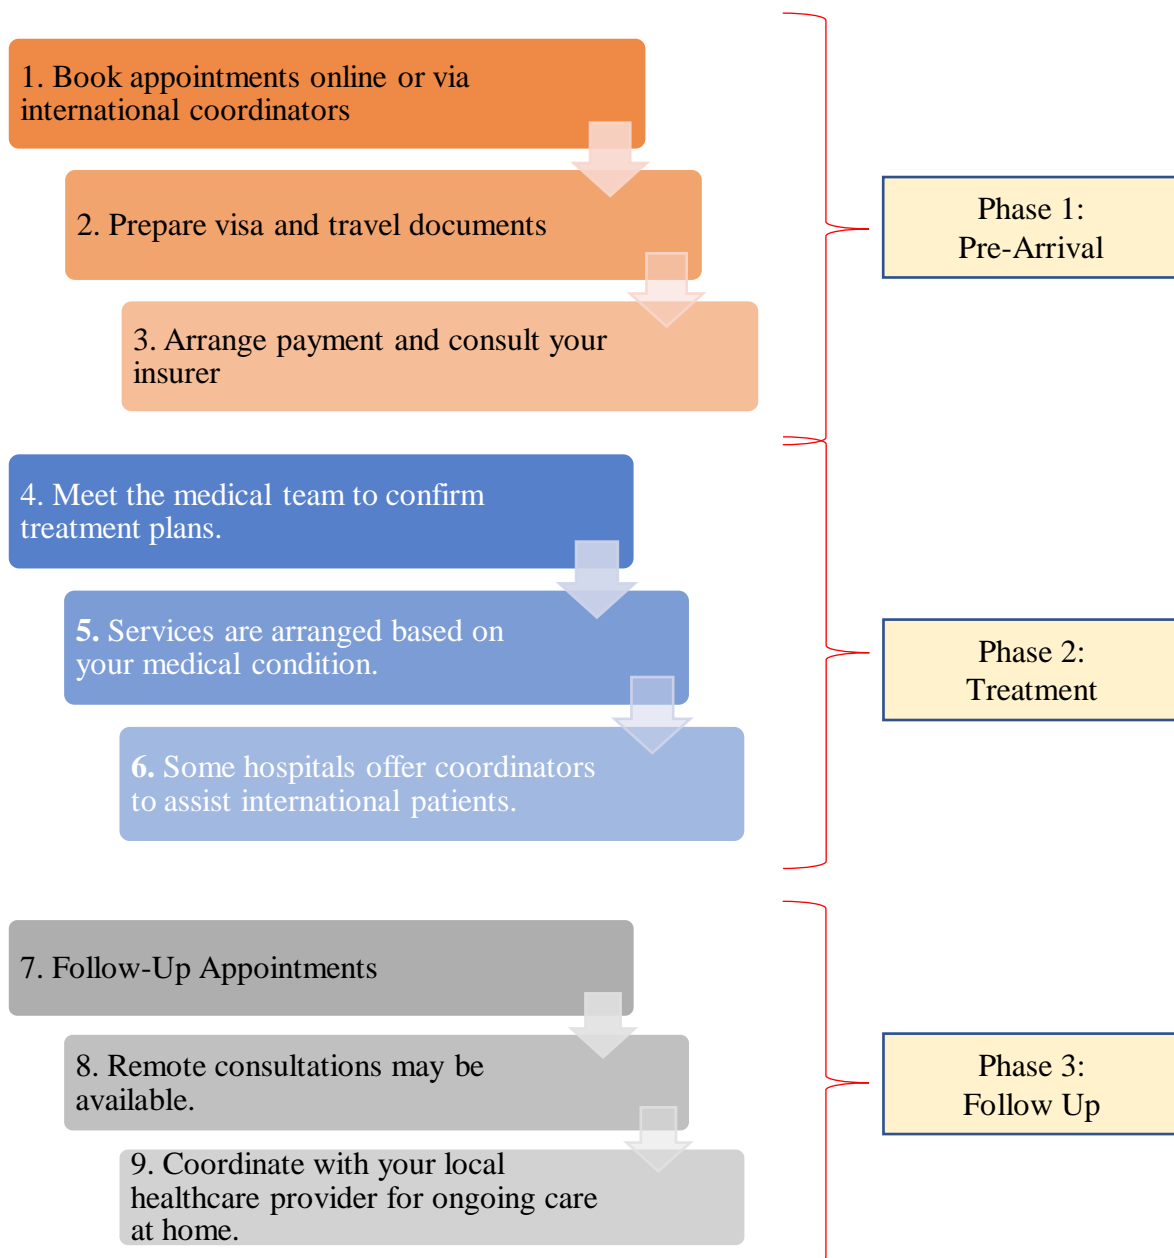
1. Book appointments online or via international coordinators

2. Prepare visa and travel documents

3. Arrange payment and consult your insurer

Phase 1: Pre-Arrival

4. Meet the medical team to confirm treatment plans.

5. Services are arranged based on your medical condition.

6. Some hospitals offer coordinators to assist international patients.

Phase 2: Treatment

7. Follow-Up Appointments

8. Remote consultations may be available.

9. Coordinate with your local healthcare provider for ongoing care at home.

Phase 3: Follow Up